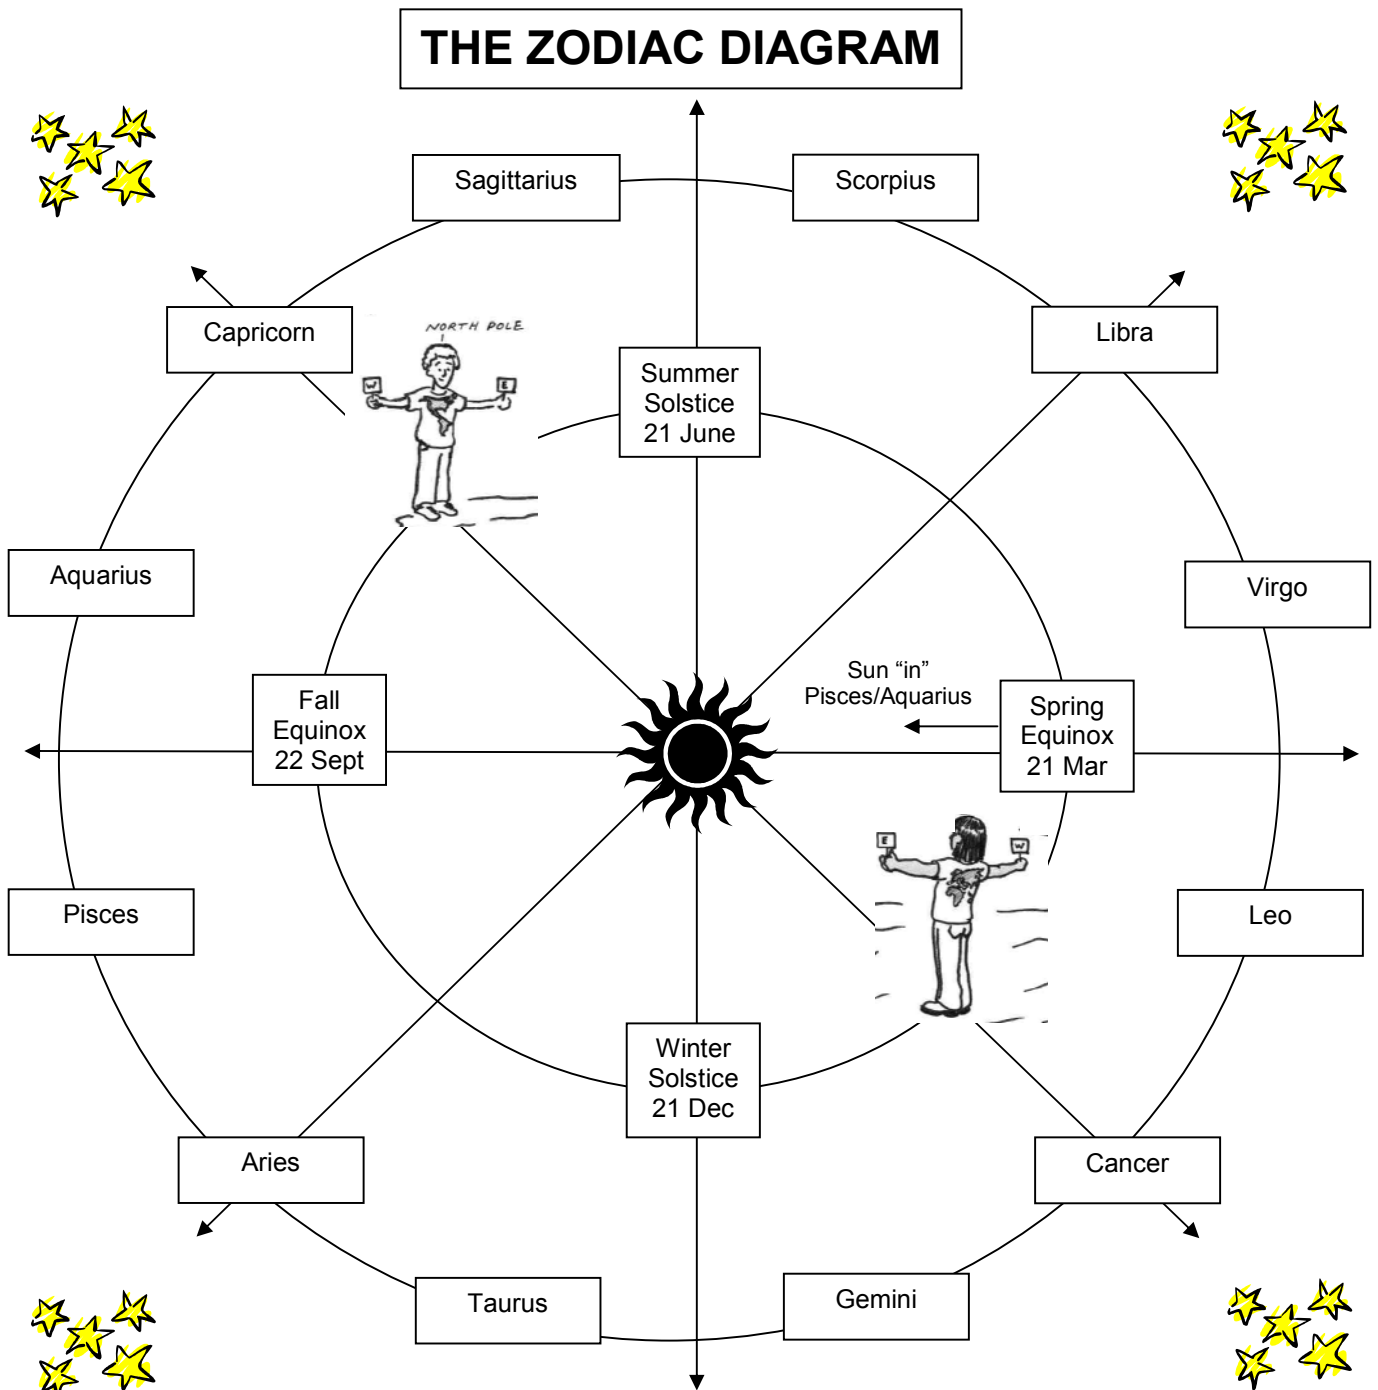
THE ZODIAC DIAGRAM

Sagittarius

Scorpius

Capricorn

Libra

NORTH POLE

W

E

Summer Solstice 21 June

Aquarius

Virgo

Sun “in” Pisces/Aquarius

Fall Equinox 22 Sept

Spring Equinox 21 Mar

E

W

Pisces

Leo

Winter Solstice 21 Dec

Aries

Cancer

Taurus

Gemini